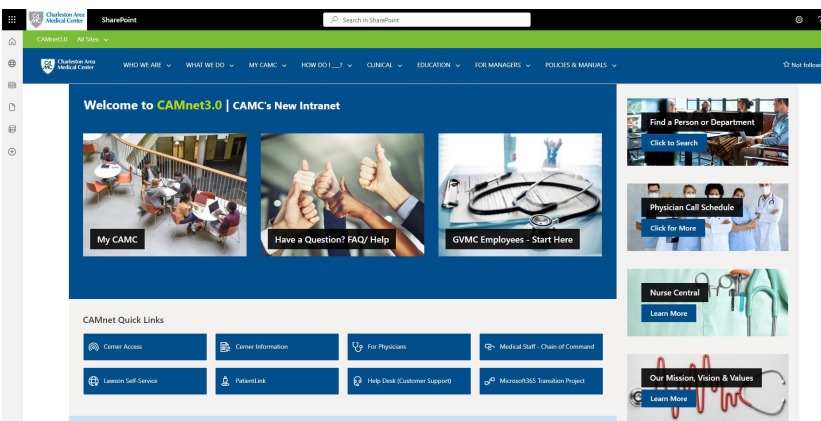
Charleston Area Medical Center SharePoint

Search in SharePoint

CAMnet3.0 All Sites

Charleston Area Medical Center

WHO WE ARE WHAT WE DO MY CAMC HOW DO I ___? CLINICAL EDUCATION FOR MANAGERS POLICIES & MANUALS

Not following

Welcome to CAMnet3.0 | CAMC's New Intranet

My CAMC

Have a Question? FAQ/ Help

GVMC Employees - Start Here

Find a Person or Department

Click to Search

Physician Call Schedule

Click for More

Nurse Central

Learn More

Our Mission, Vision & Values

Learn More

CAMnet Quick Links

Cerner Access

Cerner Information

For Physicians

Medical Staff - Chain of Command

Lawson Self-Service

PatientLink

Help Desk (Customer Support)

Microsoft365 Transition Project